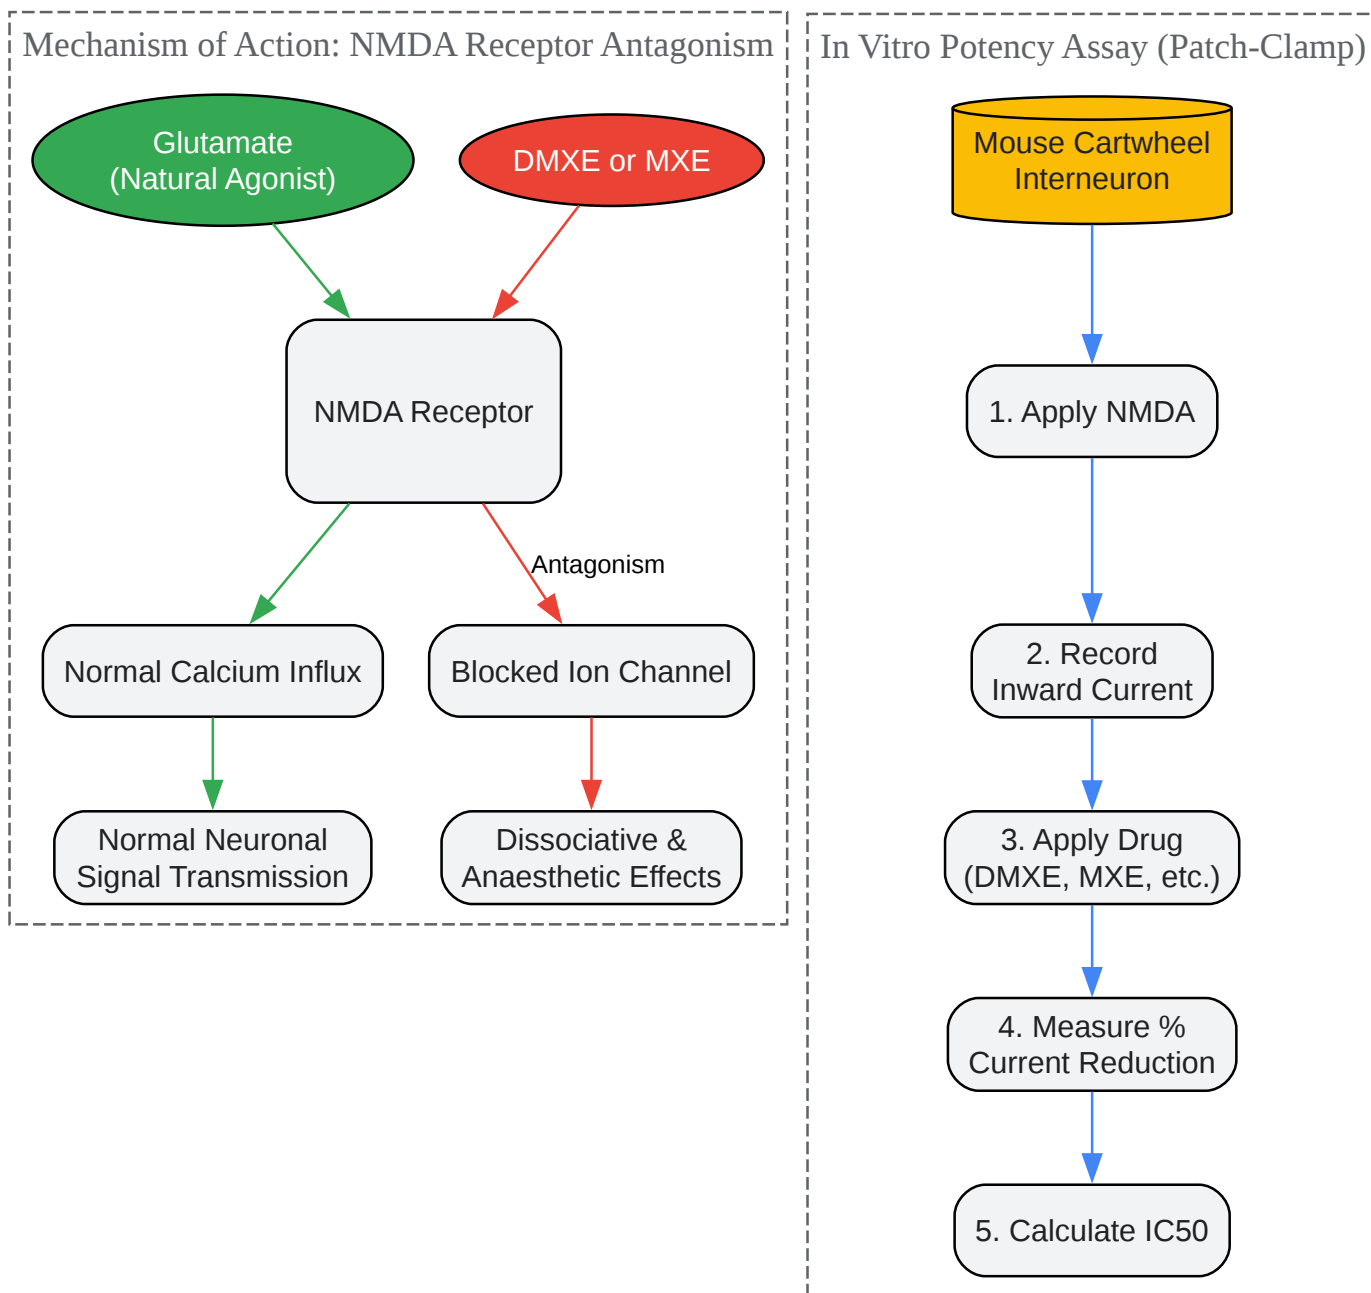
Mechanism of Action: NMDA Receptor Antagonism

Glutamate
(Natural Agonist)

DMXE or MXE

NMDA Receptor

Antagonism

Normal Calcium Influx

Blocked Ion Channel

Normal Neuronal
Signal Transmission

Dissociative &
Anaesthetic Effects

In Vitro Potency Assay (Patch-Clamp)

Mouse Cartwheel
Interneuron

1. Apply NMDA

2. Record
Inward Current

3. Apply Drug
(DMXE, MXE, etc.)

4. Measure %
Current Reduction

5. Calculate IC50